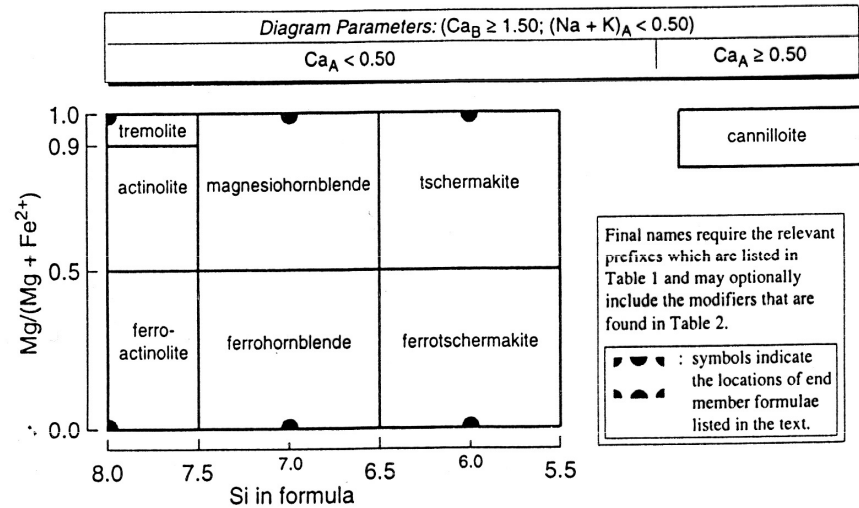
*Diagram Parameters:* ($Ca_B \geq 1.50$; $(Na + K)_A < 0.50$)

$Ca_A < 0.50$

$Ca_A \geq 0.50$

cannilloite

1.0
0.9
0.5
0.0

$Mg/(Mg + Fe^{2+})$

tremolite

actinolite

magnesiohornblende

tschermakite

ferro-actinolite

ferrohornblende

ferrotschermakite

8.0 7.5 7.0 6.5 6.0 5.5
Si in formula

Final names require the relevant prefixes which are listed in Table 1 and may optionally include the modifiers that are found in Table 2.

: symbols indicate the locations of end member formulae listed in the text.